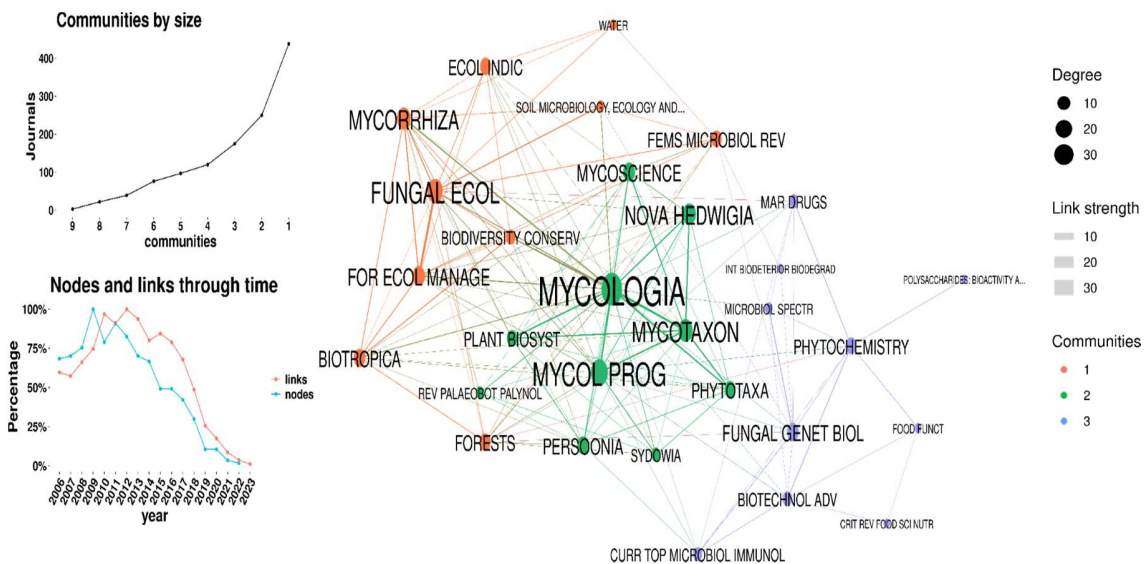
Communities by size

Journals

400
300
200
100
0

9 8 7 6 5 4 3 2 1
communities

Nodes and links through time

Percentage

100%
75%
50%
25%
0%

links
nodes

2006 2007 2008 2009 2010 2011 2012 2013 2014 2015 2016 2017 2018 2019 2020 2021 2022 2023
year

WATER
ECOL INDIC
SOIL MICROBIOLOGY, ECOLOGY AND...
MYCORRHIZA
FEMS MICROBIOL REV
MYCOSCIENCE
FUNGAL ECOL
MAR DRUGS
NOVA HEDWIGIA
BIODIVERSITY CONSERV
INT BIODETERIOR BIODEGRAD
FOR ECOL MANAGE
MYCOLOGIA
POLYSACCHARIDES: BIOACTIVITY A...
MICROBIOL SPECTR
MYCOTAXON
PLANT BIOSYST
PHYTOCHEMISTRY
BIOTROPICA
MYCOL PROG
REV PALAEOBOT PALYNOL
PHYTOTAXA
FOOD FUNCT
FUNGAL GENET BIOL
FORESTS
PERSOONIA
SYDOWIA
BIOTECHNOL ADV
CRIT REV FOOD SCI NUTR
CURR TOP MICROBIOL IMMUNOL

Degree
10
20
30

Link strength
10
20
30

Communities
1
2
3